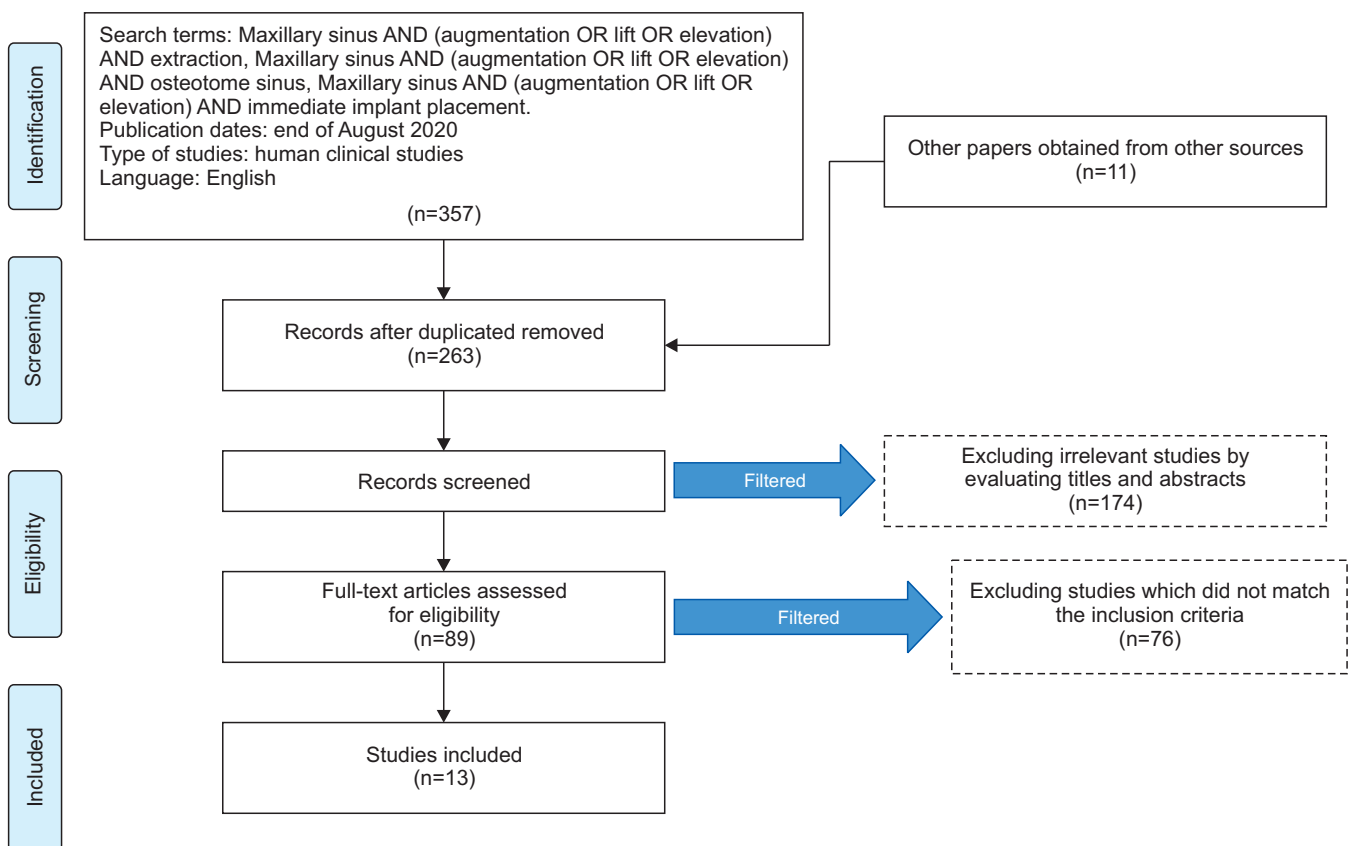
Identification

Search terms: Maxillary sinus AND (augmentation OR lift OR elevation) AND extraction, Maxillary sinus AND (augmentation OR lift OR elevation) AND osteotome sinus, Maxillary sinus AND (augmentation OR lift OR elevation) AND immediate implant placement.
Publication dates: end of August 2020
Type of studies: human clinical studies
Language: English

(n=357)

Other papers obtained from other sources
(n=11)

Screening

Records after duplicated removed
(n=263)

Records screened

Filtered

Excluding irrelevant studies by evaluating titles and abstracts
(n=174)

Eligibility

Full-text articles assessed for eligibility
(n=89)

Filtered

Excluding studies which did not match the inclusion criteria
(n=76)

Included

Studies included
(n=13)